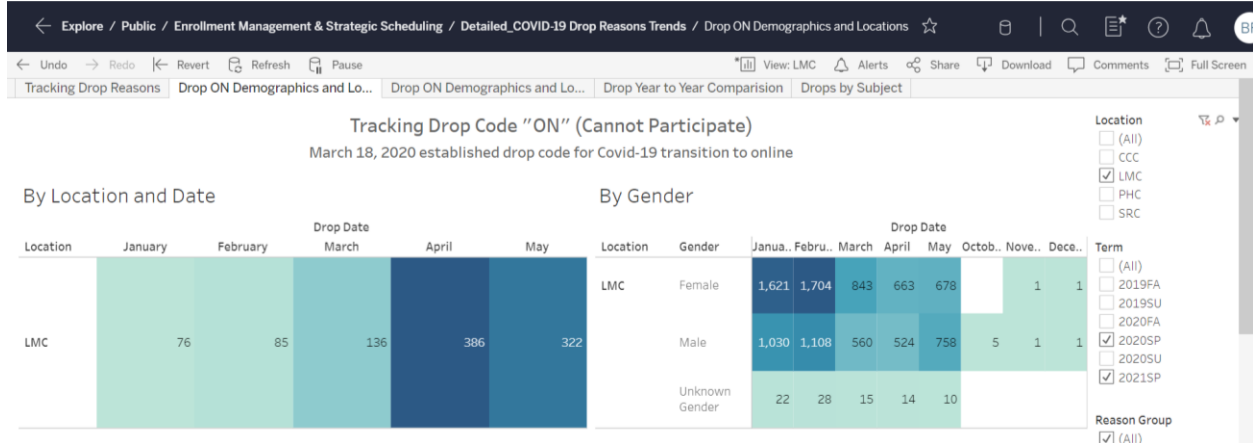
← Explore / Public / Enrollment Management & Strategic Scheduling / Detailed_COVID-19 Drop Reasons Trends / Drop ON Demographics and Locations ☆

BI

← Undo → Redo |← Revert Refresh Pause

View: LMC Alerts Share Download Comments Full Screen

Tracking Drop Reasons | Drop ON Demographics and Lo... | Drop ON Demographics and Lo... | Drop Year to Year Comparision | Drops by Subject

Tracking Drop Code "ON" (Cannot Participate)
March 18, 2020 established drop code for Covid-19 transition to online

By Location and Date

Drop Date

| Location | January | February | March | April | May |
|---|---|---|---|---|---|
| LMC | 76 | 85 | 136 | 386 | 322 |

By Gender

Drop Date

| Location | Gender | Janua.. | Febru.. | March | April | May | Octob.. | Nove.. | Dece.. |
|---|---|---|---|---|---|---|---|---|---|
| LMC | Female | 1,621 | 1,704 | 843 | 663 | 678 | | 1 | 1 |
| | Male | 1,030 | 1,108 | 560 | 524 | 758 | 5 | 1 | 1 |
| | Unknown Gender | 22 | 28 | 15 | 14 | 10 | | | |

Location
(All)
CCC
☑ LMC
PHC
SRC

Term
(All)
2019FA
2019SU
2020FA
☑ 2020SP
2020SU
☑ 2021SP

Reason Group
☑ (All)